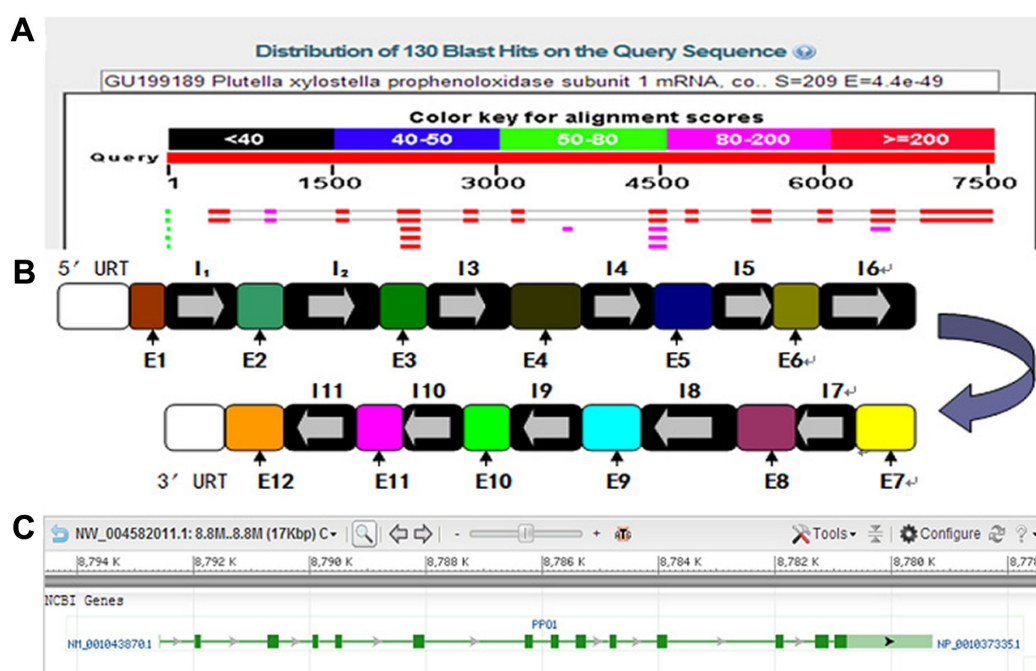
A

Distribution of 130 Blast Hits on the Query Sequence

GU199189 Plutella xylostella prophenoloxidase subunit 1 mRNA, co.. S=209 E=4.4e-49

Color key for alignment scores

| <40 | 40-50 | 50-80 | 80-200 | >=200 |
|---|---|---|---|---|

Query

1 1500 3000 4500 6000 7500

B

5′ URT I₁ I₂ I3 I4 I5 I6↵

E1 E2 E3 E4 E5 E6↵

I11 I10 I9 I8 I7↵

3′ URT E12 E11 E10 E9 E8 E7↵

C

NW_004582011.1: 8.8M..8.8M (17Kbp) C Tools Configure ?

8,794 K 8,792 K 8,790 K 8,788 K 8,786 K 8,784 K 8,782 K 8,780 K 8,77

NCBI Genes

PPO1

NM_001043870.1 NP_001037335.1